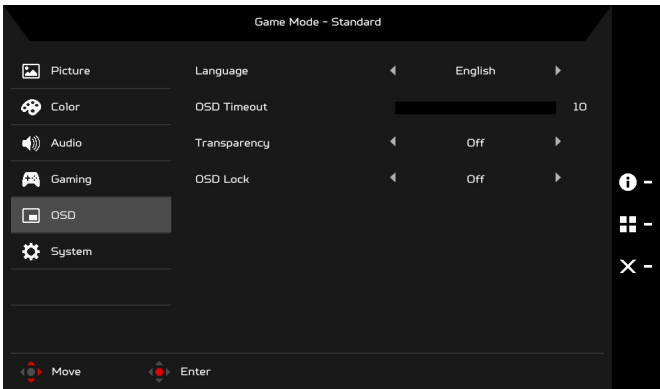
Game Mode - Standard

Picture
Color
Audio
Gaming
OSD
System

| | | | |
|---|---|---|---|
| Language | ◀ | English | ▶ |
| OSD Timeout | | | 10 |
| Transparency | ◀ | Off | ▶ |
| OSD Lock | ◀ | Off | ▶ |

Move
Enter